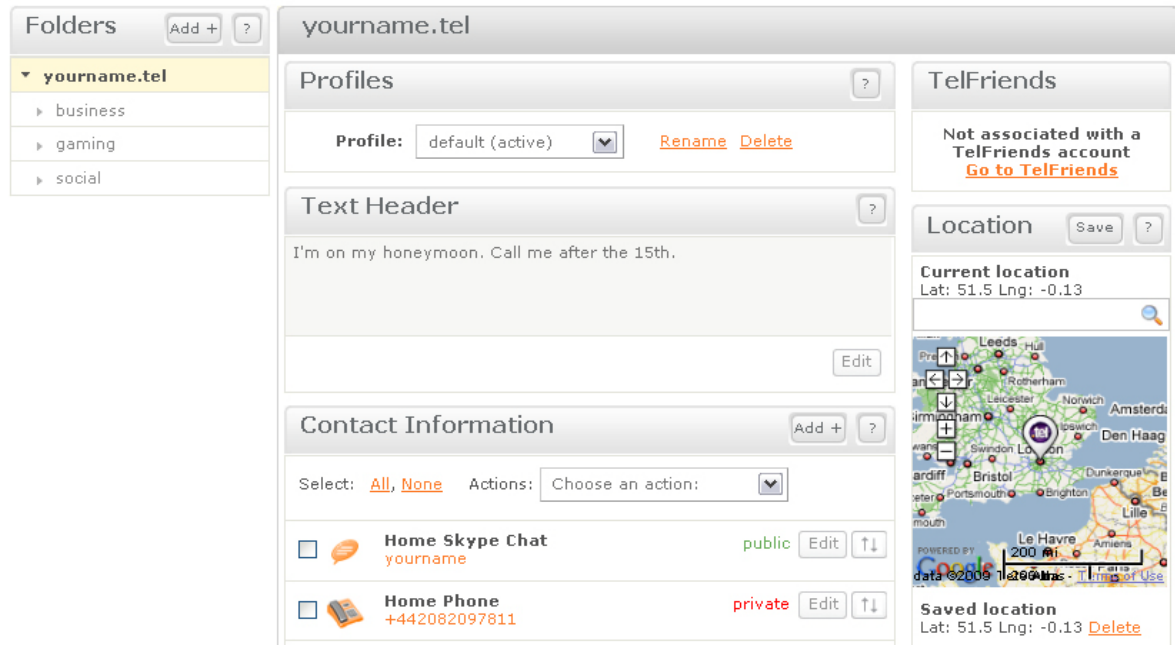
Folders Add + ?

yourname.tel
business
gaming
social

yourname.tel

Profiles ?

Profile: default (active) Rename Delete

Text Header ?

I'm on my honeymoon. Call me after the 15th.

Edit

Contact Information Add + ?

Select: All, None Actions: Choose an action:

Home Skype Chat
yourname
public Edit

Home Phone
+442082097811
private Edit

TelFriends

Not associated with a TelFriends account
Go to TelFriends

Location Save ?

Current location
Lat: 51.5 Lng: -0.13

Leeds
Rotherham
Leicester
Norwich
Amsterd
Birmingham
Ipswich
Den Haag
Swindon
London
Cardiff
Bristol
Dunkerque
Portsmouth
Brighton
Lille
Le Havre
Amiens
200 mi
POWERED BY Google
data ©2009 Tele Atlas - Terms of Use

Saved location
Lat: 51.5 Lng: -0.13 Delete